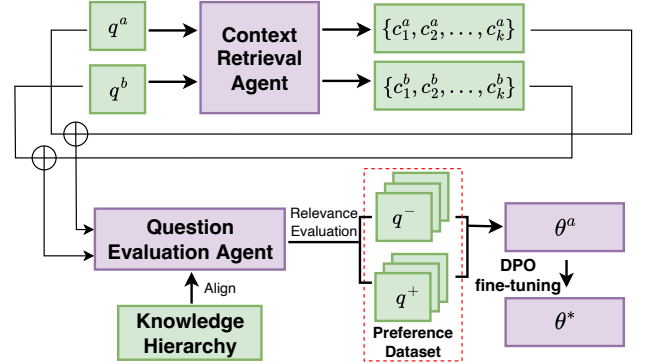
$q^a$

Context Retrieval Agent

$\{c_1^a, c_2^a, \ldots, c_k^a\}$

$q^b$

$\{c_1^b, c_2^b, \ldots, c_k^b\}$

Question Evaluation Agent

Relevance Evaluation

$q^-$

$q^+$

Preference Dataset

$\theta^a$

DPO fine-tuning

$\theta^*$

Align

Knowledge Hierarchy